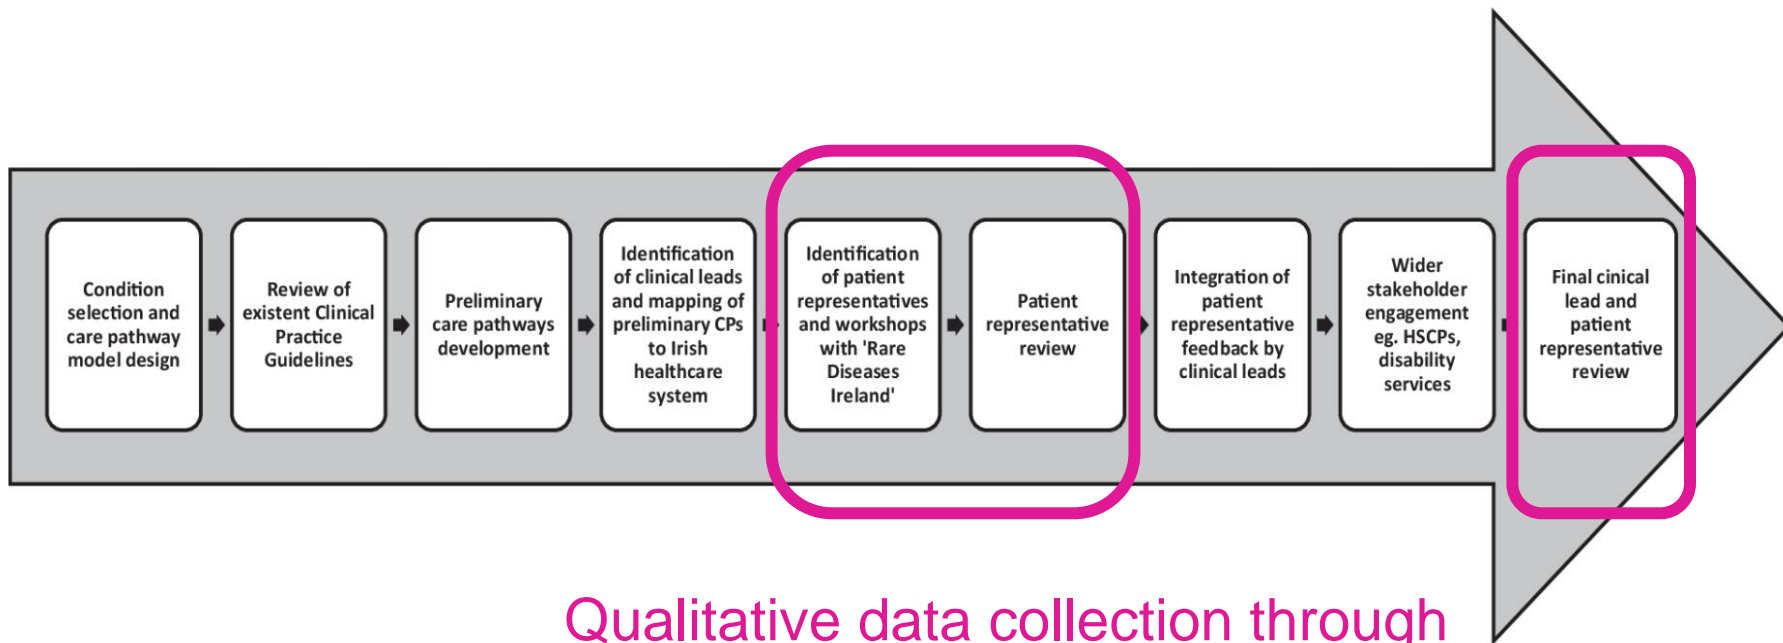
Condition selection and care pathway model design

Review of existent Clinical Practice Guidelines

Preliminary care pathways development

Identification of clinical leads and mapping of preliminary CPs to Irish healthcare system

Identification of patient representatives and workshops with 'Rare Diseases Ireland'

Patient representative review

Integration of patient representative feedback by clinical leads

Wider stakeholder engagement eg. HSCPs, disability services

Final cinical lead and patient representative review

Qualitative data collection through